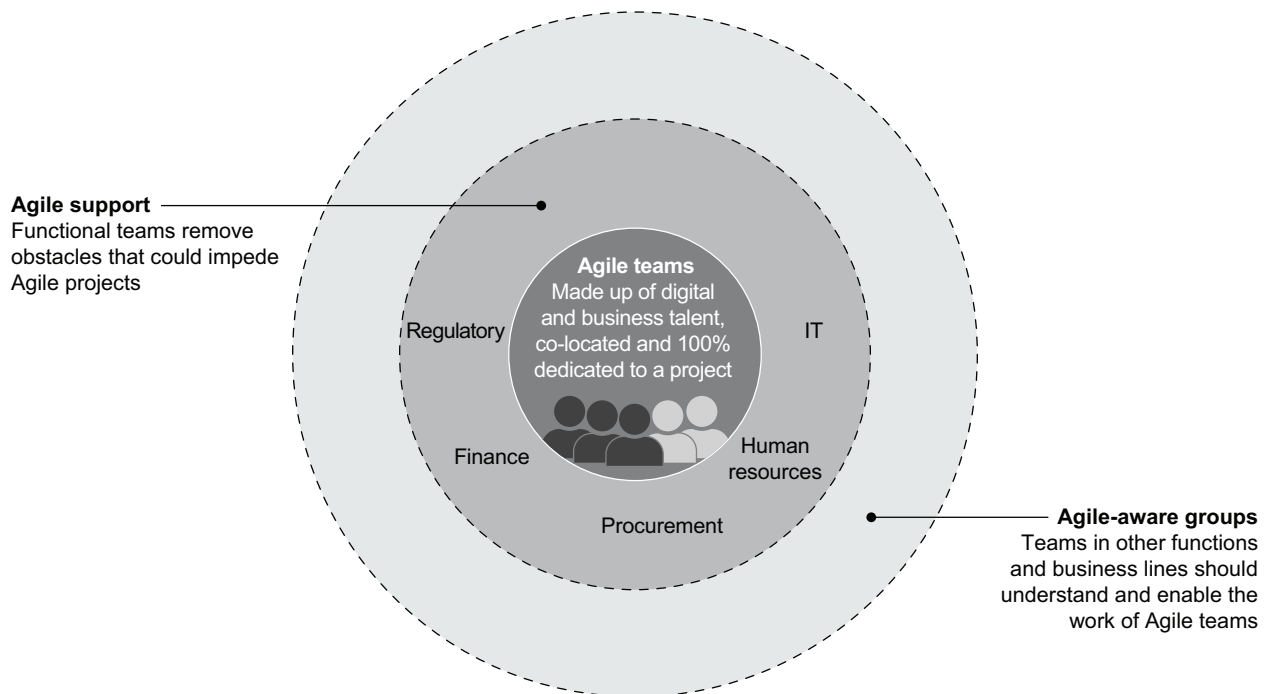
**Agile support**
Functional teams remove obstacles that could impede Agile projects

**Agile teams**
Made up of digital and business talent, co-located and 100% dedicated to a project

Regulatory

IT

Finance

Human resources

Procurement

**Agile-aware groups**
Teams in other functions and business lines should understand and enable the work of Agile teams